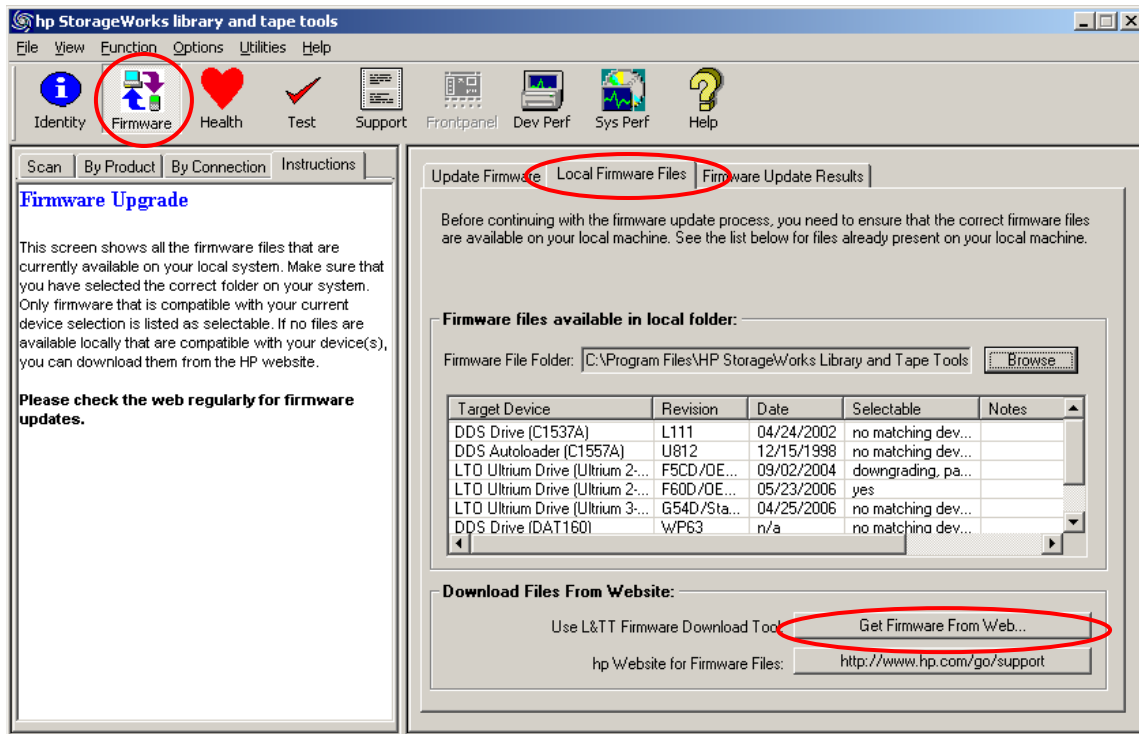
hp StorageWorks library and tape tools

File View Function Options Utilities Help

Identity Firmware Health Test Support Frontpanel Dev Perf Sys Perf Help

Scan By Product By Connection Instructions

Firmware Upgrade

This screen shows all the firmware files that are currently available on your local system. Make sure that you have selected the correct folder on your system. Only firmware that is compatible with your current device selection is listed as selectable. If no files are available locally that are compatible with your device(s), you can download them from the HP website.

Please check the web regularly for firmware updates.

Update Firmware Local Firmware Files Firmware Update Results

Before continuing with the firmware update process, you need to ensure that the correct firmware files are available on your local machine. See the list below for files already present on your local machine.

Firmware files available in local folder:

Firmware File Folder: C:\Program Files\HP StorageWorks Library and Tape Tools Browse

| Target Device | Revision | Date | Selectable | Notes |
|---|---|---|---|---|
| DDS Drive (C1537A) | L111 | 04/24/2002 | no matching dev... | |
| DDS Autoloader (C1557A) | U812 | 12/15/1998 | no matching dev... | |
| LTO Ultrium Drive (Ultrium 2-... | F5CD/OE... | 09/02/2004 | downgrading, pa... | |
| LTO Ultrium Drive (Ultrium 2-... | F60D/OE... | 05/23/2006 | yes | |
| LTO Ultrium Drive (Ultrium 3-... | G54D/Sta... | 04/25/2006 | no matching dev... | |
| DDS Drive (DAT160) | WP63 | n/a | no matching dev... | |

Download Files From Website:

Use L&TT Firmware Download Tool Get Firmware From Web...

hp Website for Firmware Files: http://www.hp.com/go/support